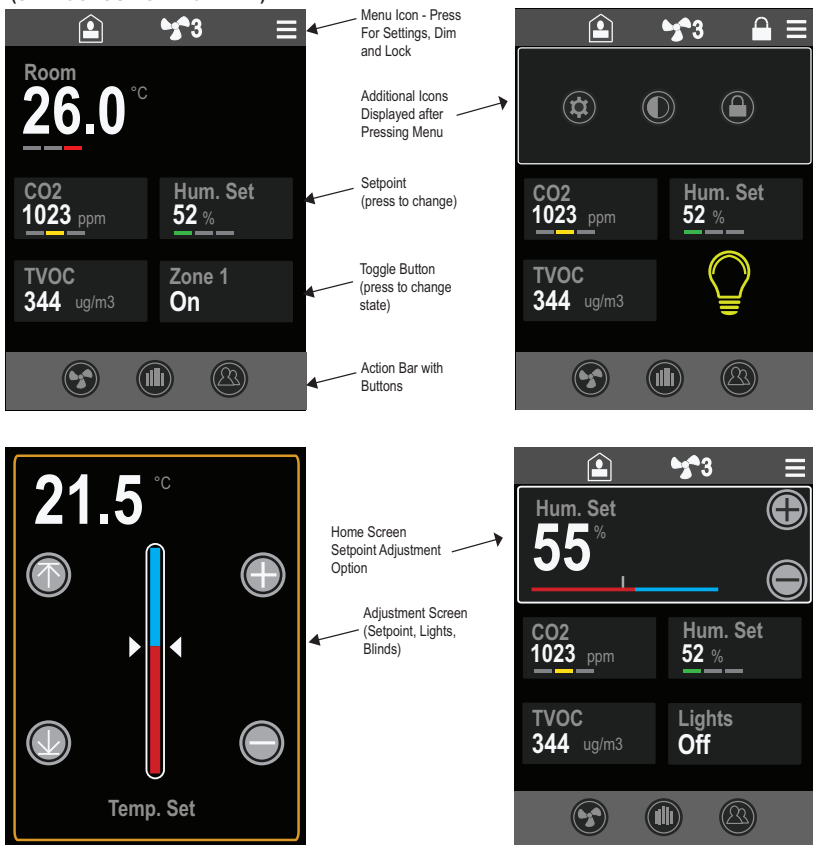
3

Room
26.0 °C

CO2
1023 ppm

Hum. Set
52 %

TVOC
344 ug/m3

Zone 1
On

Menu Icon - Press For Settings, Dim and Lock

Additional Icons Displayed after Pressing Menu

Setpoint (press to change)

Toggle Button (press to change state)

Action Bar with Buttons

3

CO2
1023 ppm

Hum. Set
52 %

TVOC
344 ug/m3

21.5 °C

Temp. Set

Home Screen Setpoint Adjustment Option

Adjustment Screen (Setpoint, Lights, Blinds)

3

Hum. Set
55 %

CO2
1023 ppm

Hum. Set
52 %

TVOC
344 ug/m3

Lights
Off